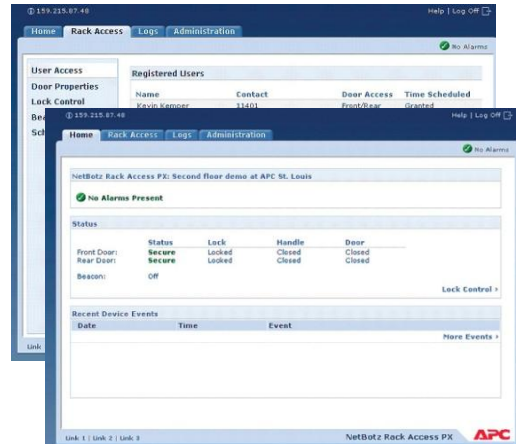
159.215.87.48

Help | Log Off

Home | Rack Access | Logs | Administration

No Alarms

User Access
Door Properties
Lock Control
Bea
Sch

Registered Users

| Name | Contact | Door Access | Time Scheduled |
|---|---|---|---|
| Kevin Kemper | 13401 | Front/Rear | Granted |

Link

159.215.87.48

Help | Log Off

Home | Rack Access | Logs | Administration

No Alarms

NetBotz Rack Access PX: Second floor demo at APC St. Louis

No Alarms Present

Status

| | Status | Lock | Handle | Door |
|---|---|---|---|---|
| Front Door: | Secure | Locked | Closed | Closed |
| Rear Door: | Secure | Locked | Closed | Closed |

Beacon: Off

Lock Control ›

Recent Device Events

| Date | Time | Event |
|---|---|---|

More Events ›

Link 1 | Link 2 | Link 3

NetBotz Rack Access PX

APC